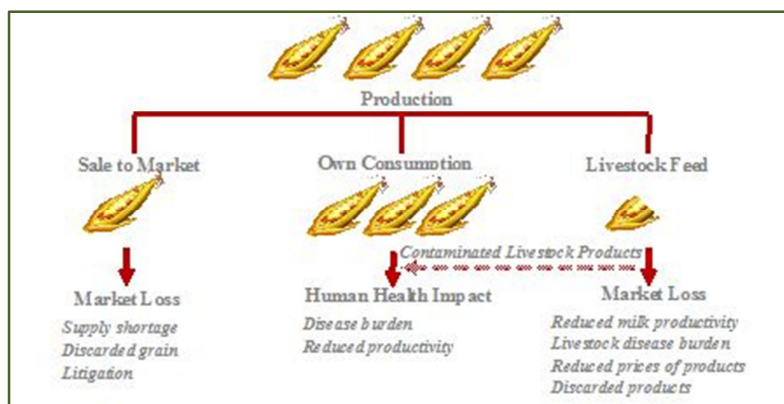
Production

Sale to Market

Own Consumption

Livestock Feed

Contaminated Livestock Products

Market Loss
Supply shortage
Discarded grain
Litigation

Human Health Impact
Disease burden
Reduced productivity

Market Loss
Reduced milk productivity
Livestock disease burden
Reduced prices of products
Discarded products